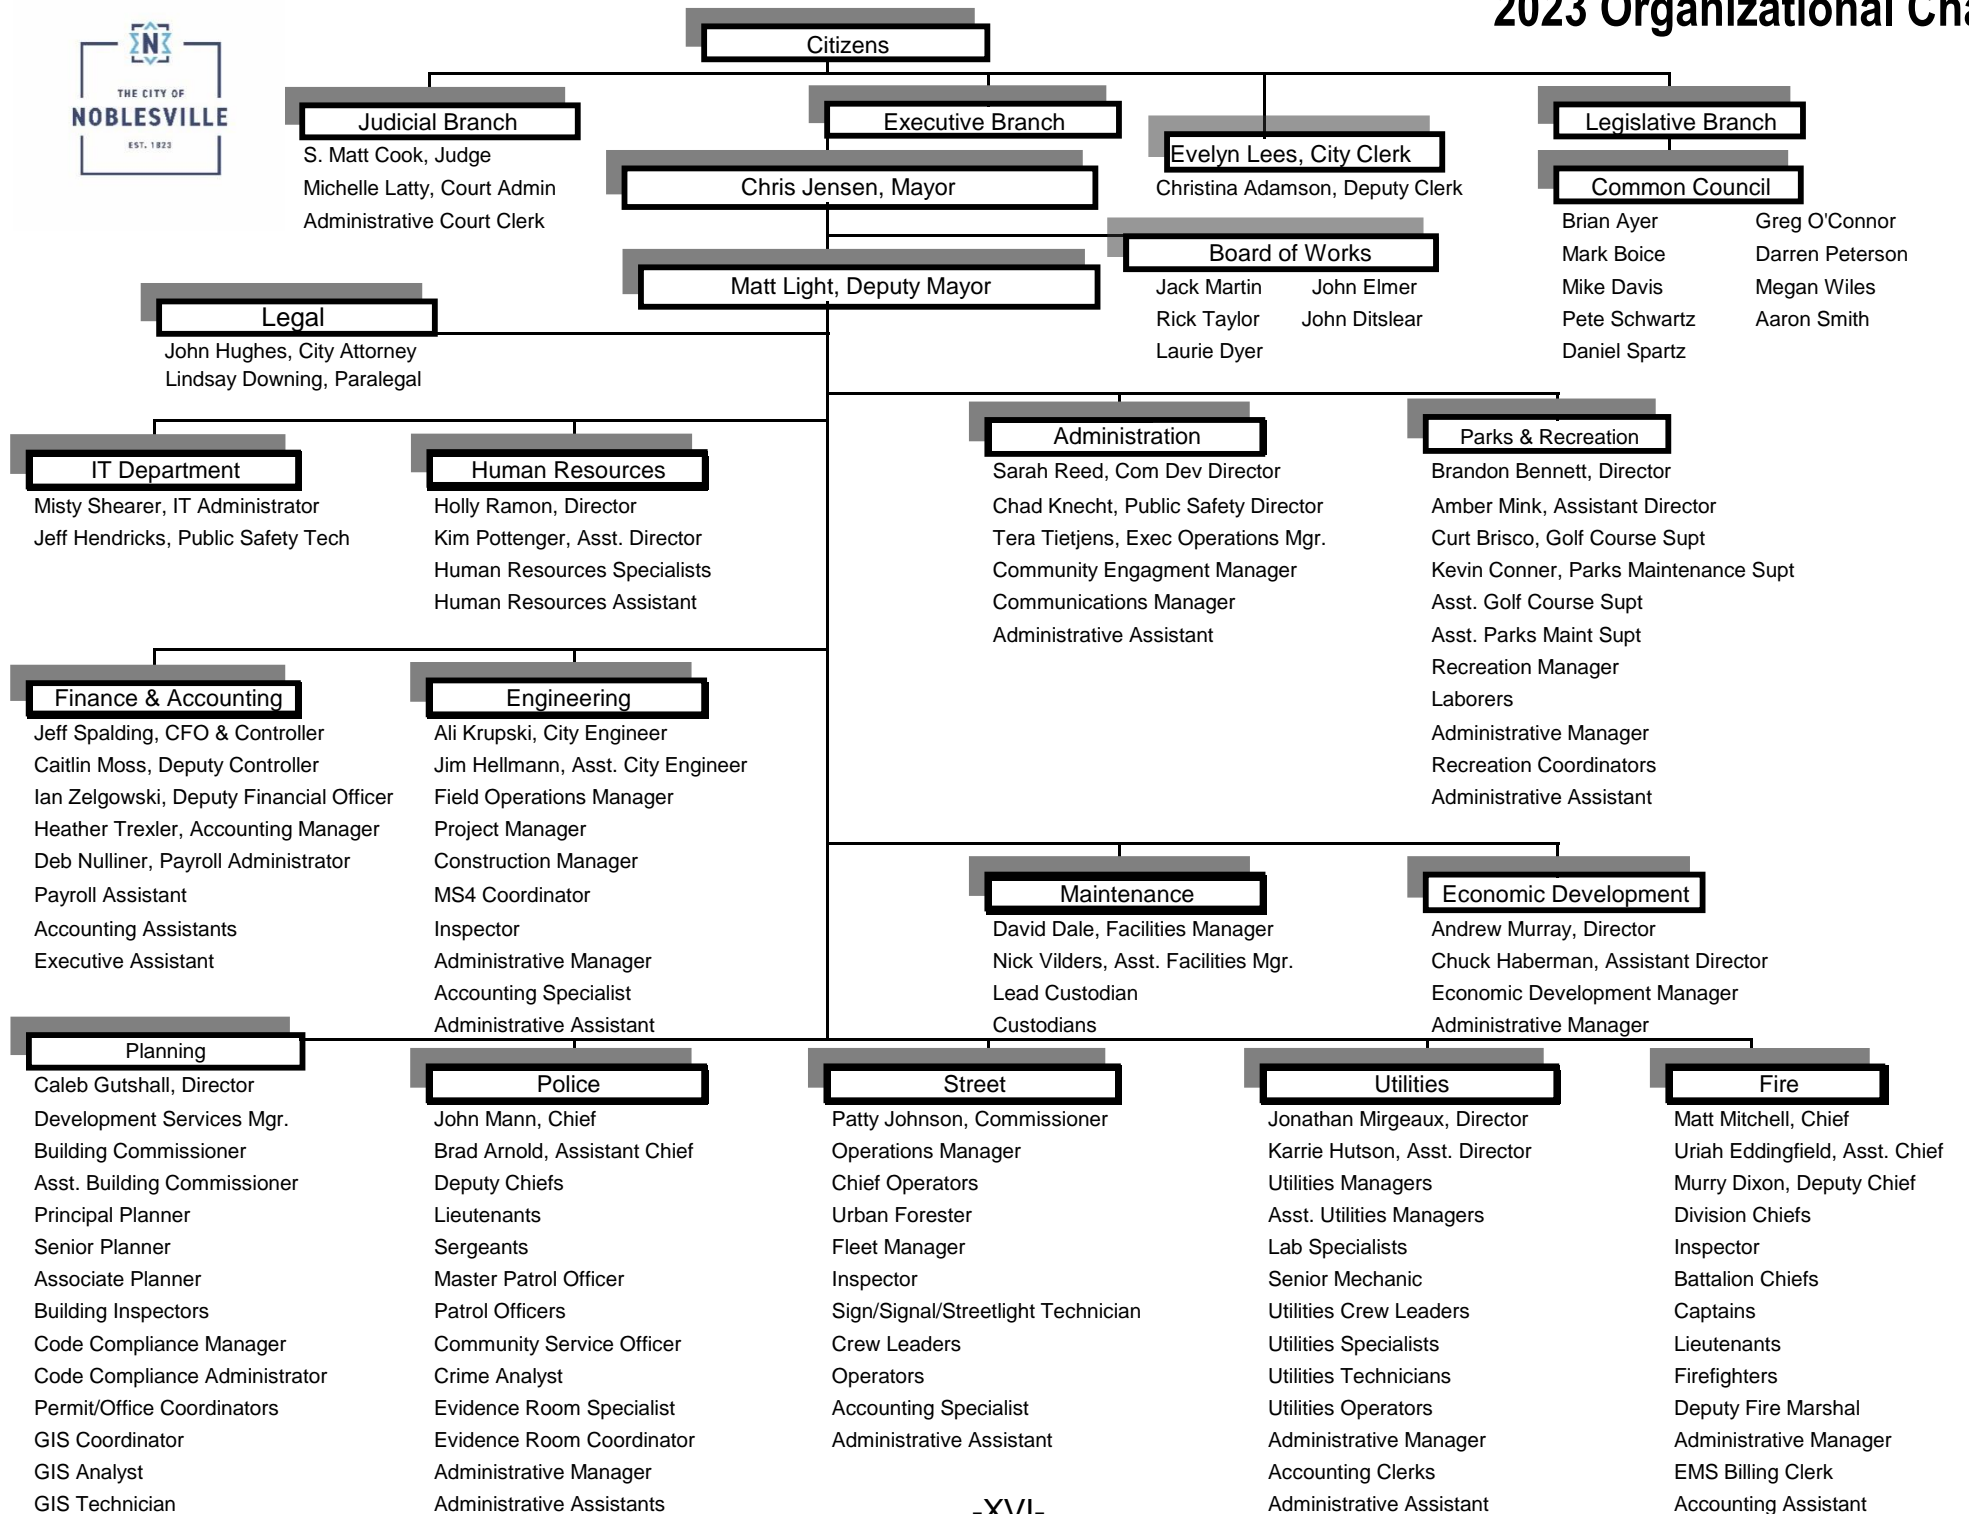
N
THE CITY OF
NOBLESVILLE
EST. 1823

2023 Organizational Cha

Citizens

Judicial Branch
S. Matt Cook, Judge
Michelle Latty, Court Admin
Administrative Court Clerk

Executive Branch

Evelyn Lees, City Clerk
Christina Adamson, Deputy Clerk

Legislative Branch

Common Council
Brian Ayer
Mark Boice
Mike Davis
Pete Schwartz
Daniel Spartz
Greg O'Connor
Darren Peterson
Megan Wiles
Aaron Smith

Chris Jensen, Mayor

Board of Works
Jack Martin
Rick Taylor
Laurie Dyer
John Elmer
John Ditslear

Matt Light, Deputy Mayor

Legal
John Hughes, City Attorney
Lindsay Downing, Paralegal

IT Department
Misty Shearer, IT Administrator
Jeff Hendricks, Public Safety Tech

Human Resources
Holly Ramon, Director
Kim Pottenger, Asst. Director
Human Resources Specialists
Human Resources Assistant

Administration
Sarah Reed, Com Dev Director
Chad Knecht, Public Safety Director
Tera Tietjens, Exec Operations Mgr.
Community Engagment Manager
Communications Manager
Administrative Assistant

Parks & Recreation
Brandon Bennett, Director
Amber Mink, Assistant Director
Curt Brisco, Golf Course Supt
Kevin Conner, Parks Maintenance Supt
Asst. Golf Course Supt
Asst. Parks Maint Supt
Recreation Manager
Laborers
Administrative Manager
Recreation Coordinators
Administrative Assistant

Finance & Accounting
Jeff Spalding, CFO & Controller
Caitlin Moss, Deputy Controller
Ian Zelgowski, Deputy Financial Officer
Heather Trexler, Accounting Manager
Deb Nulliner, Payroll Administrator
Payroll Assistant
Accounting Assistants
Executive Assistant

Engineering
Ali Krupski, City Engineer
Jim Hellmann, Asst. City Engineer
Field Operations Manager
Project Manager
Construction Manager
MS4 Coordinator
Inspector
Administrative Manager
Accounting Specialist
Administrative Assistant

Maintenance
David Dale, Facilities Manager
Nick Vilders, Asst. Facilities Mgr.
Lead Custodian
Custodians

Economic Development
Andrew Murray, Director
Chuck Haberman, Assistant Director
Economic Development Manager
Administrative Manager

Planning
Caleb Gutshall, Director
Development Services Mgr.
Building Commissioner
Asst. Building Commissioner
Principal Planner
Senior Planner
Associate Planner
Building Inspectors
Code Compliance Manager
Code Compliance Administrator
Permit/Office Coordinators
GIS Coordinator
GIS Analyst
GIS Technician

Police
John Mann, Chief
Brad Arnold, Assistant Chief
Deputy Chiefs
Lieutenants
Sergeants
Master Patrol Officer
Patrol Officers
Community Service Officer
Crime Analyst
Evidence Room Specialist
Evidence Room Coordinator
Administrative Manager
Administrative Assistants

Street
Patty Johnson, Commissioner
Operations Manager
Chief Operators
Urban Forester
Fleet Manager
Inspector
Sign/Signal/Streetlight Technician
Crew Leaders
Operators
Accounting Specialist
Administrative Assistant

Utilities
Jonathan Mirgeaux, Director
Karrie Hutson, Asst. Director
Utilities Managers
Asst. Utilities Managers
Lab Specialists
Senior Mechanic
Utilities Crew Leaders
Utilities Specialists
Utilities Technicians
Utilities Operators
Administrative Manager
Accounting Clerks
Administrative Assistant

Fire
Matt Mitchell, Chief
Uriah Eddingfield, Asst. Chief
Murry Dixon, Deputy Chief
Division Chiefs
Inspector
Battalion Chiefs
Captains
Lieutenants
Firefighters
Deputy Fire Marshal
Administrative Manager
EMS Billing Clerk
Accounting Assistant

-XVI-